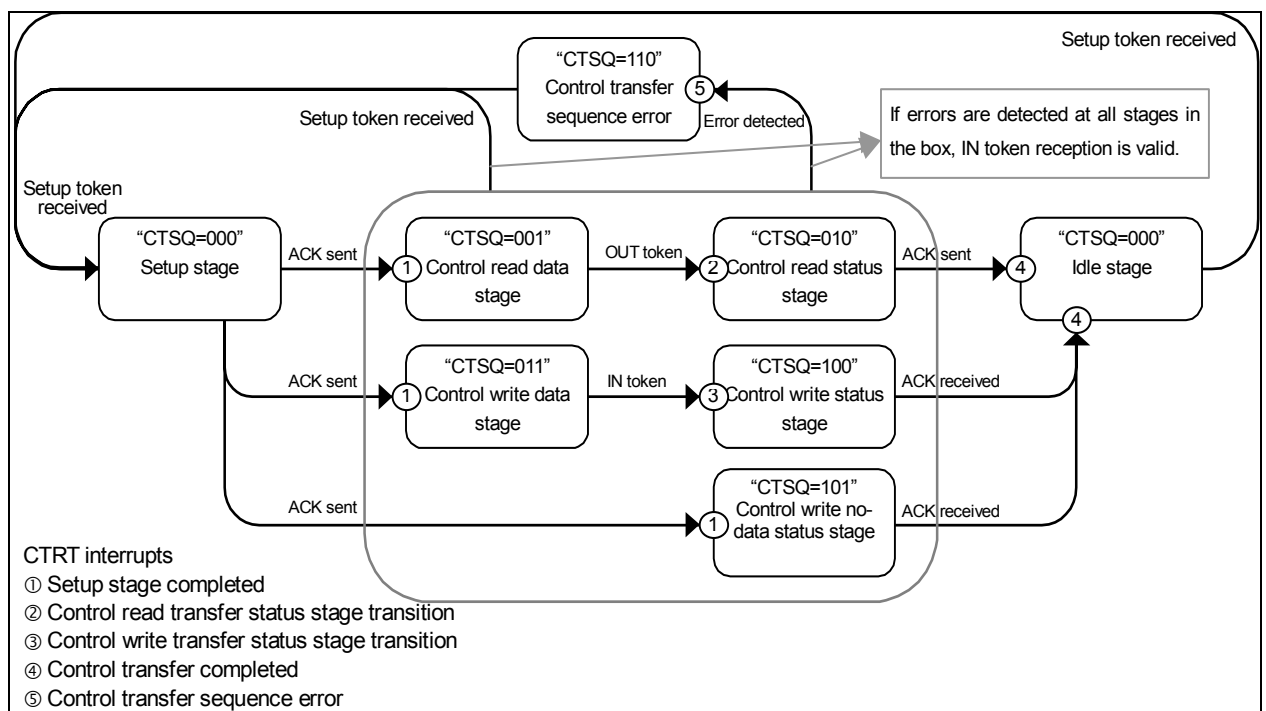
Setup token received

"CTSQ=110"
Control transfer sequence error
5

Setup token received

Error detected

If errors are detected at all stages in the box, IN token reception is valid.

Setup token received

"CTSQ=000"
Setup stage

ACK sent

1
"CTSQ=001"
Control read data stage

OUT token

2
"CTSQ=010"
Control read status stage

ACK sent

4
"CTSQ=000"
Idle stage
4

ACK sent

1
"CTSQ=011"
Control write data stage

IN token

3
"CTSQ=100"
Control write status stage

ACK received

ACK sent

1
"CTSQ=101"
Control write nodata status stage

ACK received

CTRT interrupts
① Setup stage completed
② Control read transfer status stage transition
③ Control write transfer status stage transition
④ Control transfer completed
⑤ Control transfer sequence error